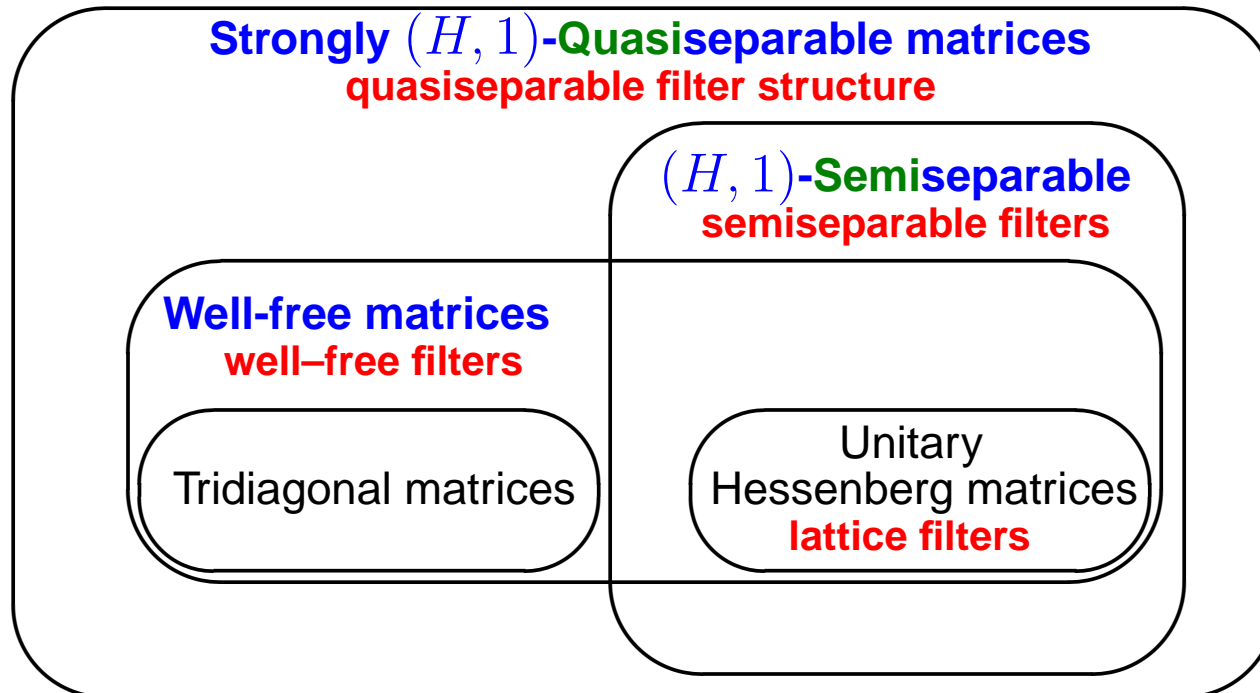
Strongly $(H,1)$-Quasiseparable matrices
quasiseparable filter structure

$(H,1)$-Semiseparable
semiseparable filters

Well-free matrices
well–free filters

Tridiagonal matrices

Unitary
Hessenberg matrices
lattice filters